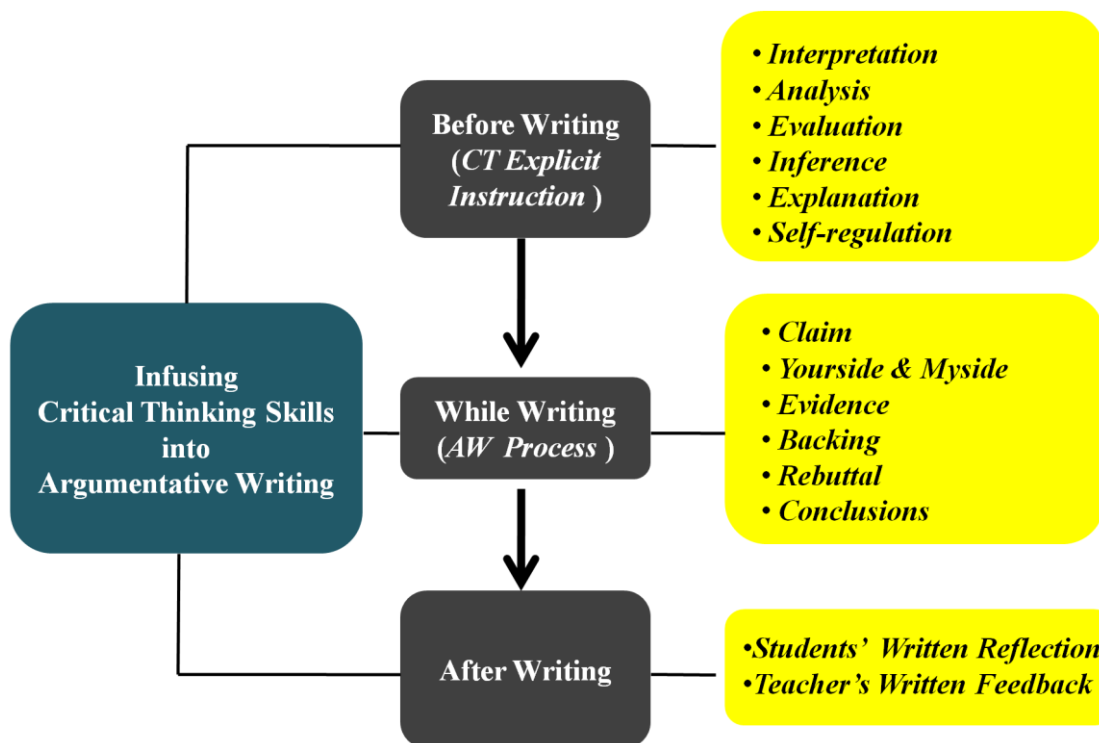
Infusing Critical Thinking Skills into Argumentative Writing

Before Writing (CT Explicit Instruction )

• Interpretation
• Analysis
• Evaluation
• Inference
• Explanation
• Self-regulation

While Writing (AW Process )

• Claim
• Yourside & Myside
• Evidence
• Backing
• Rebuttal
• Conclusions

After Writing

•Students' Written Reflection
•Teacher's Written Feedback